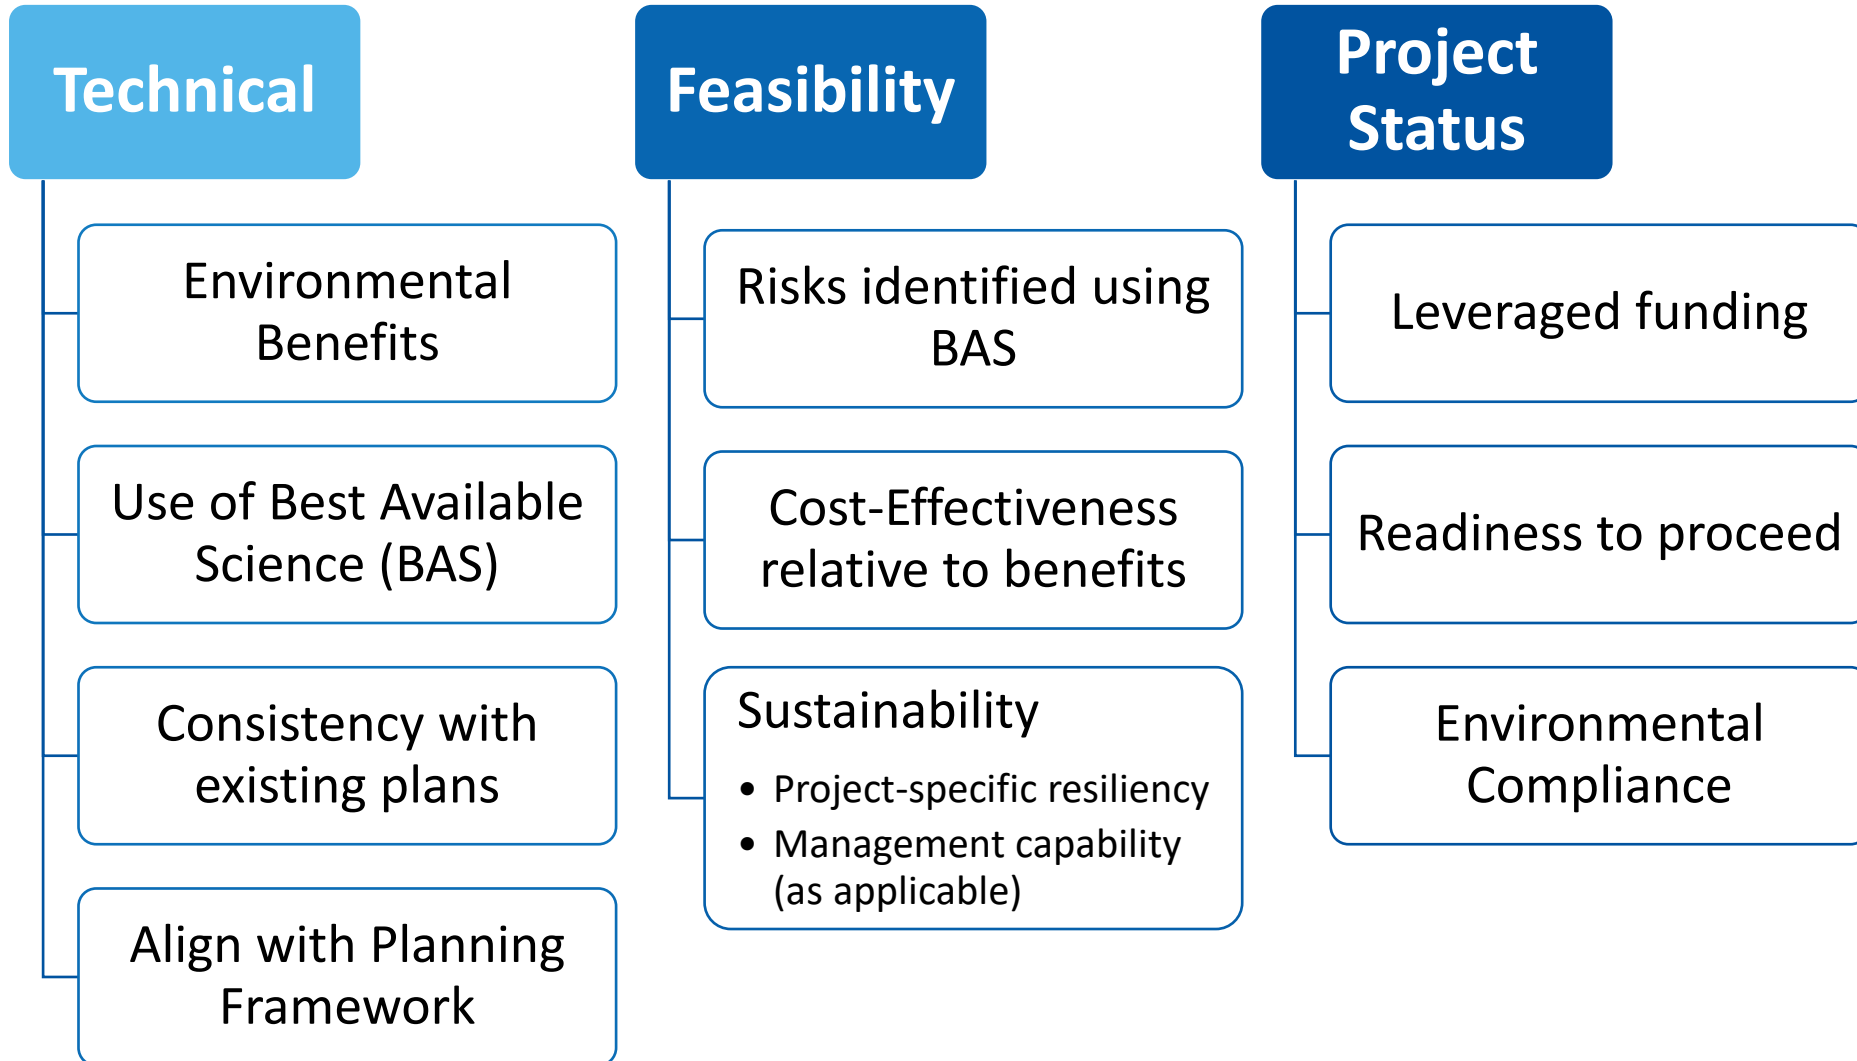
Technical

Environmental Benefits

Use of Best Available Science (BAS)

Consistency with existing plans

Align with Planning Framework

Feasibility

Risks identified using BAS

Cost-Effectiveness relative to benefits

Sustainability

- Project-specific resiliency
- Management capability (as applicable)

Project Status

Leveraged funding

Readiness to proceed

Environmental Compliance